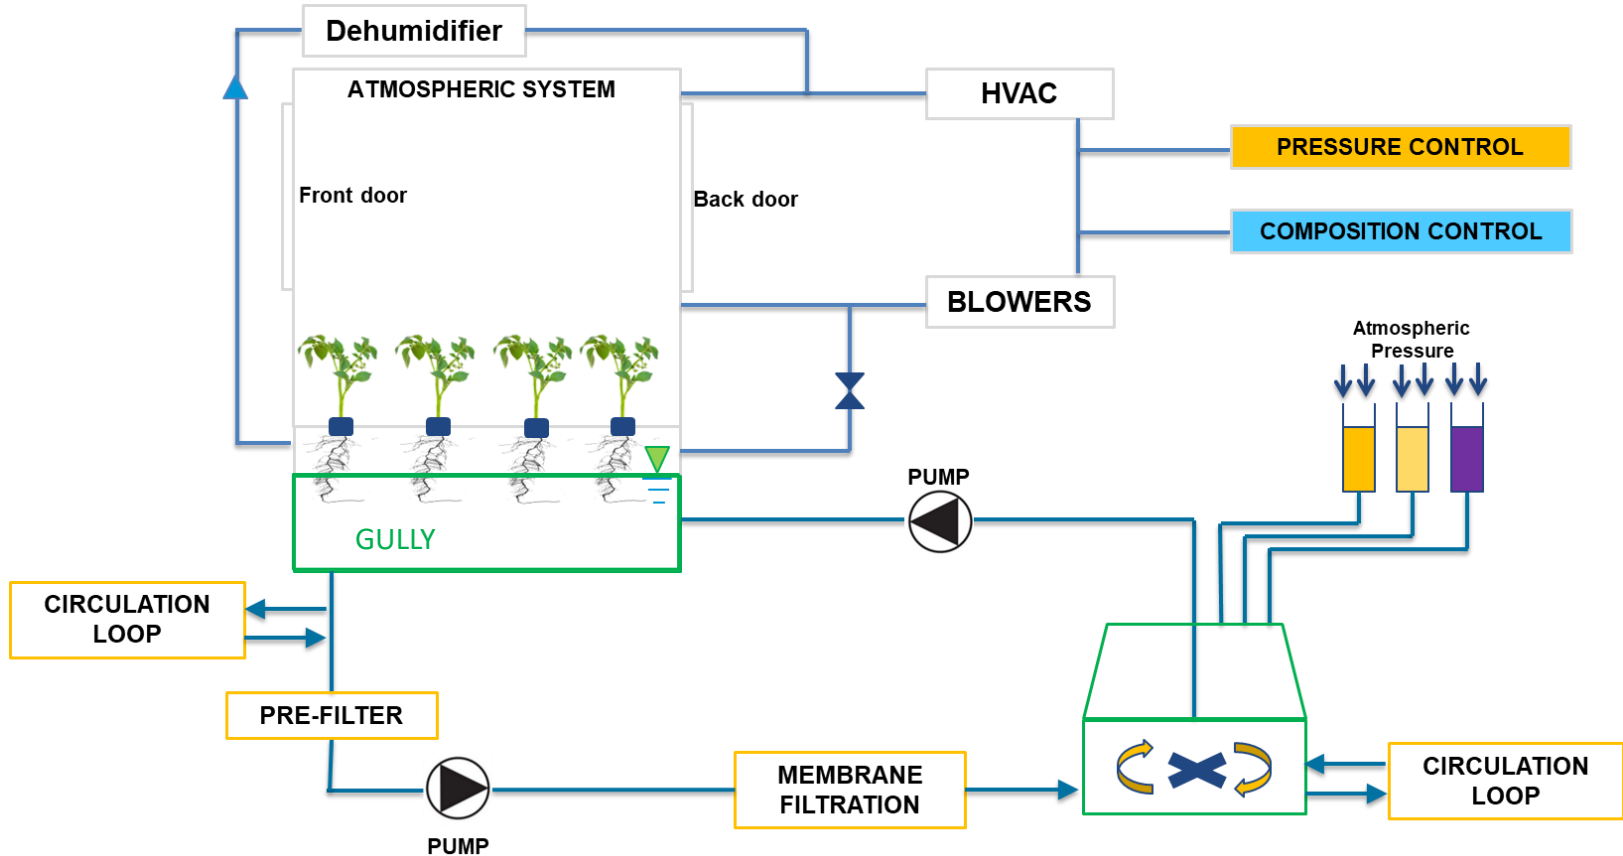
Dehumidifier

ATMOSPHERIC SYSTEM

HVAC

PRESSURE CONTROL

COMPOSITION CONTROL

Front door

Back door

BLOWERS

Atmospheric Pressure

PUMP

GULLY

CIRCULATION LOOP

PRE-FILTER

MEMBRANE FILTRATION

CIRCULATION LOOP

PUMP